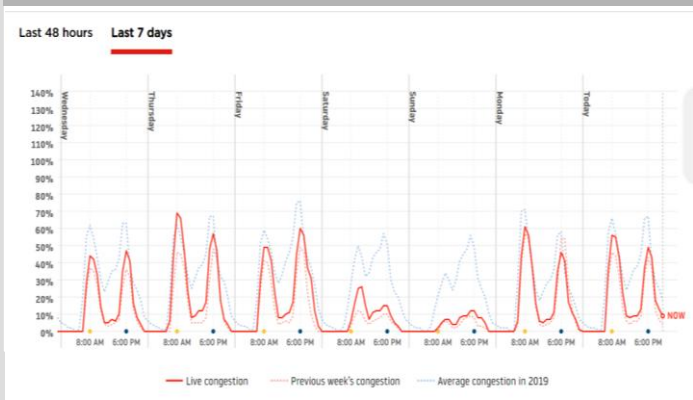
Last 48 hours Last 7 days

140%
130%
120%
110%
100%
90%
80%
70%
60%
50%
40%
30%
20%
10%
0%

Wednesday
Thursday
Friday
Saturday
Sunday
Monday
Today

8:00 AM 6:00 PM
8:00 AM 6:00 PM
8:00 AM 6:00 PM
8:00 AM 6:00 PM
8:00 AM 6:00 PM
8:00 AM 6:00 PM
8:00 AM 6:00 PM

NOW

Live congestion
Previous week's congestion
Average congestion in 2019